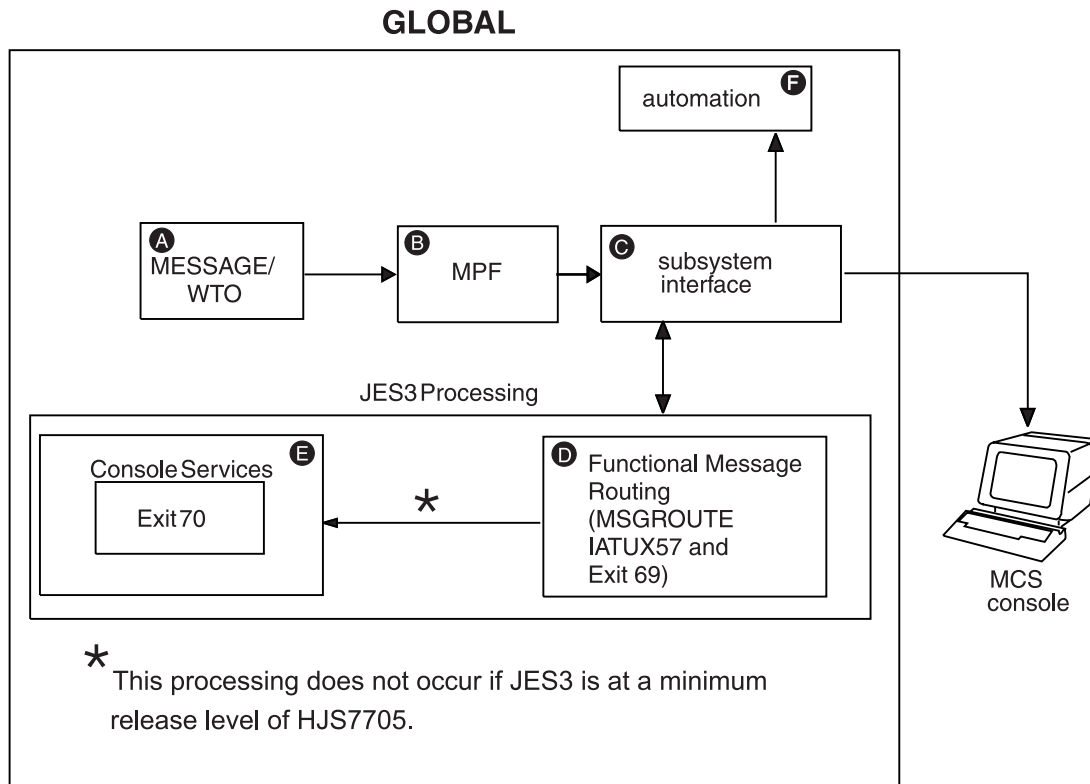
GLOBAL

automation F

A MESSAGE/ WTO

B MPF

C subsystem interface

JES3 Processing

Console Services E

Exit 70

*

D Functional Message Routing (MSGROUTE IATUX57 and Exit 69)

MCS console

* This processing does not occur if JES3 is at a minimum release level of HJS7705.